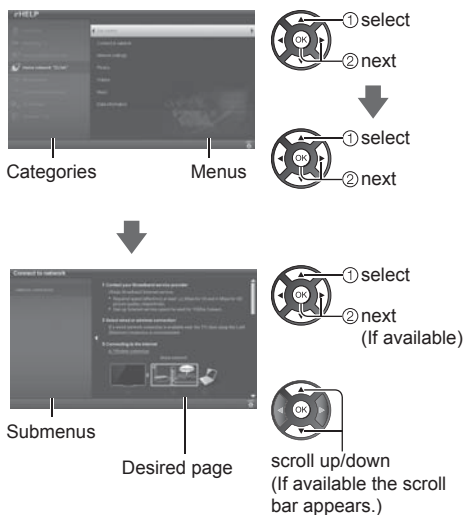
eHELP

Categories

Menus

OK

① select

② next

OK

① select

② next

Connect to network

Submenus

Desired page

OK

① select

② next
(If available)

OK

scroll up/down
(If available the scroll bar appears.)